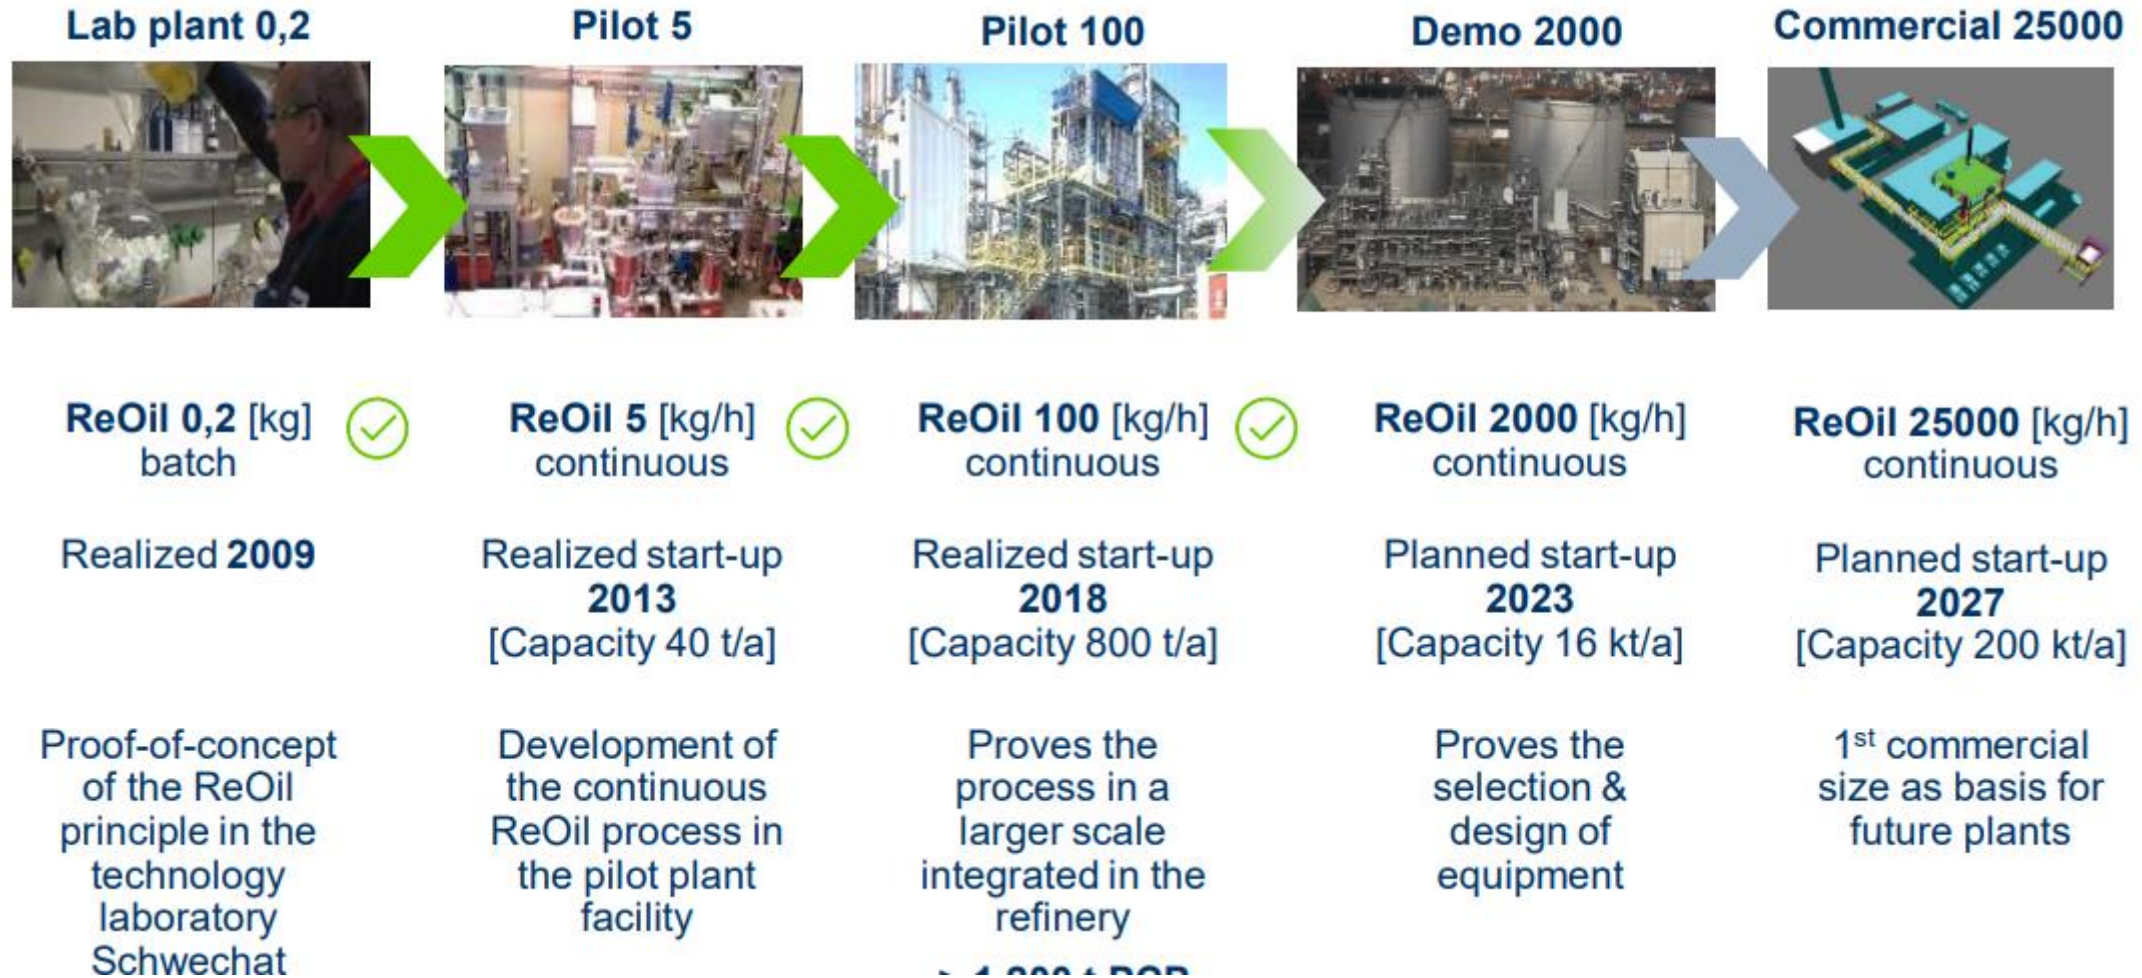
Lab plant 0,2

ReOil 0,2 [kg] batch

Realized 2009

Proof-of-concept of the ReOil principle in the technology laboratory Schwechat

Pilot 5

ReOil 5 [kg/h] continuous

Realized start-up 2013 [Capacity 40 t/a]

Development of the continuous ReOil process in the pilot plant facility

Pilot 100

ReOil 100 [kg/h] continuous

Realized start-up 2018 [Capacity 800 t/a]

Proves the process in a larger scale integrated in the refinery

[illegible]

Demo 2000

ReOil 2000 [kg/h] continuous

Planned start-up 2023 [Capacity 16 kt/a]

Proves the selection & design of equipment

Commercial 25000

ReOil 25000 [kg/h] continuous

Planned start-up 2027 [Capacity 200 kt/a]

1$^{st}$ commercial size as basis for future plants